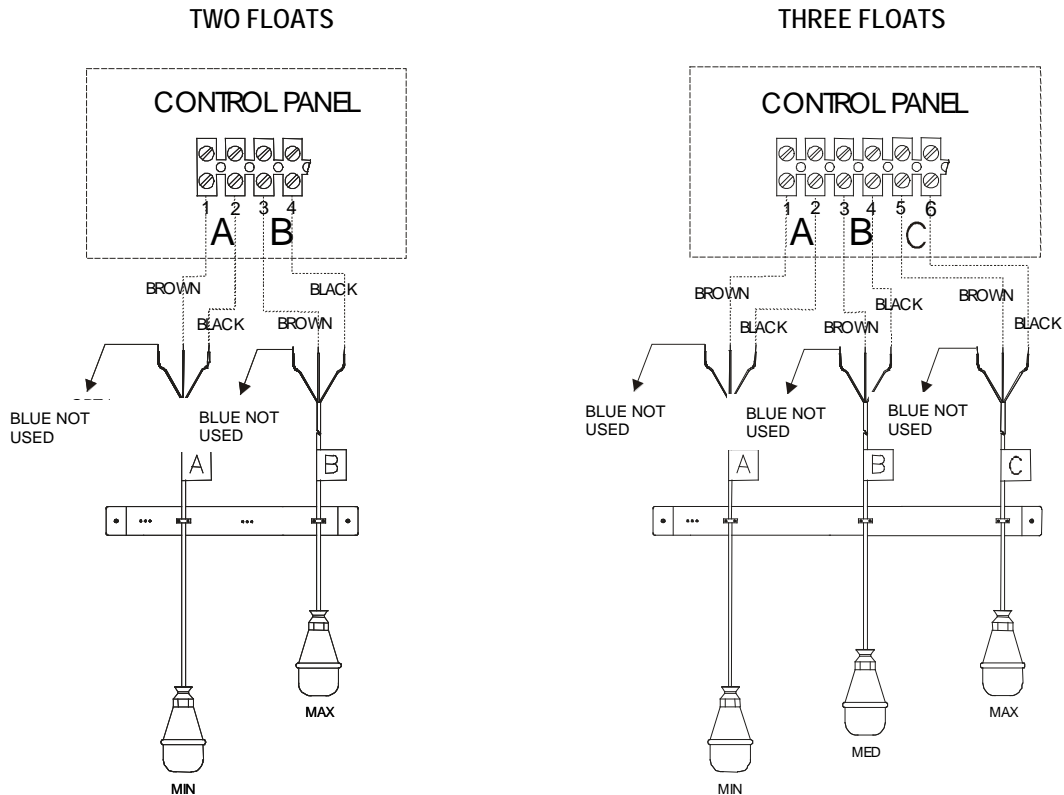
TWO FLOATS

CONTROL PANEL

1 2 3 4

A B

BROWN

BLACK

BLACK

BROWN

BLUE NOT USED

BLUE NOT USED

A

B

MAX

MIN

THREE FLOATS

CONTROL PANEL

1 2 3 4 5 6

A B C

BROWN

BLACK

BLACK

BROWN

BROWN

BLACK

BLUE NOT USED

BLUE NOT USED

BLUE NOT USED

A

B

C

MED

MAX

MIN